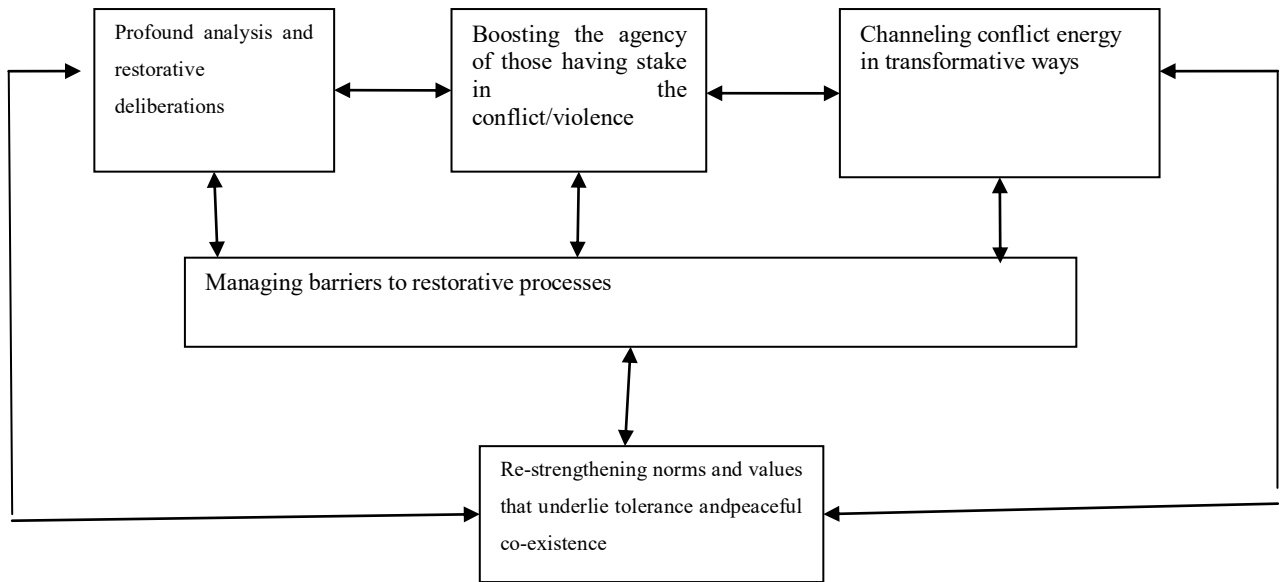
Profound analysis and restorative deliberations

Boosting the agency of those having stake in the conflict/violence

Channeling conflict energy in transformative ways

Managing barriers to restorative processes

Re-strengthening norms and values that underlie tolerance andpeaceful co-existence